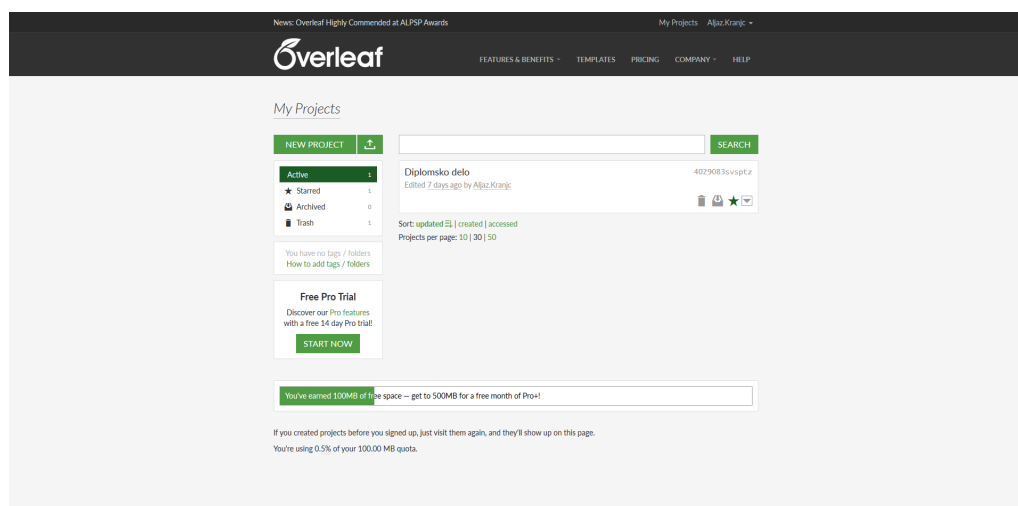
News: Overleaf Highly Commended at ALPSP Awards

My Projects Aljaz.Kranjc

Overleaf

FEATURES & BENEFITS TEMPLATES PRICING COMPANY HELP

My Projects

NEW PROJECT

SEARCH

Active 1
Starred 1
Archived 0
Trash 1

You have no tags / folders
How to add tags / folders

Free Pro Trial

Discover our Pro features with a free 14 day Pro trial!

START NOW

Diplomsko delo
Edited 7 days ago by Aljaz.Kranjc

4029083svsptz

Sort: updated | created | accessed
Projects per page: 10 | 30 | 50

You've earned 100MB of free space — get to 500MB for a free month of Pro+!

If you created projects before you signed up, just visit them again, and they'll show up on this page.

You're using 0.5% of your 100.00 MB quota.